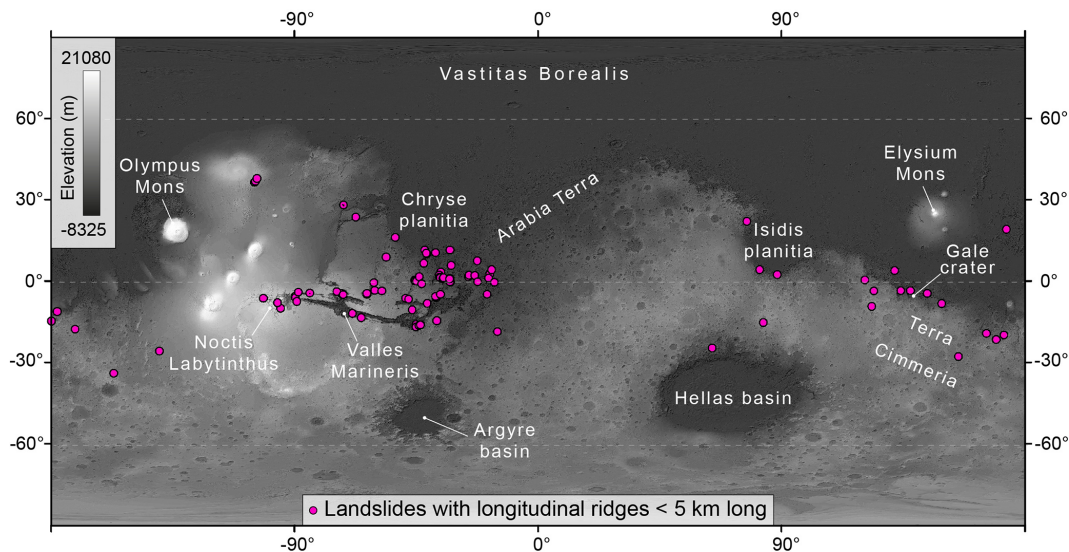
-90° 0° 90°

21080
Elevation (m)
-8325

Vastitas Borealis

60° 60°

Olympus Mons

Chryse planitia

Arabia Terra

Elysium Mons

30° 30°

Isidis planitia

Gale crater

0° 0°

Noctis Labyrinthus

Valles Marineris

Terra Cimmeria

-30° -30°

Hellas basin

Argyre basin

-60° -60°

Landslides with longitudinal ridges < 5 km long

-90° 0° 90°